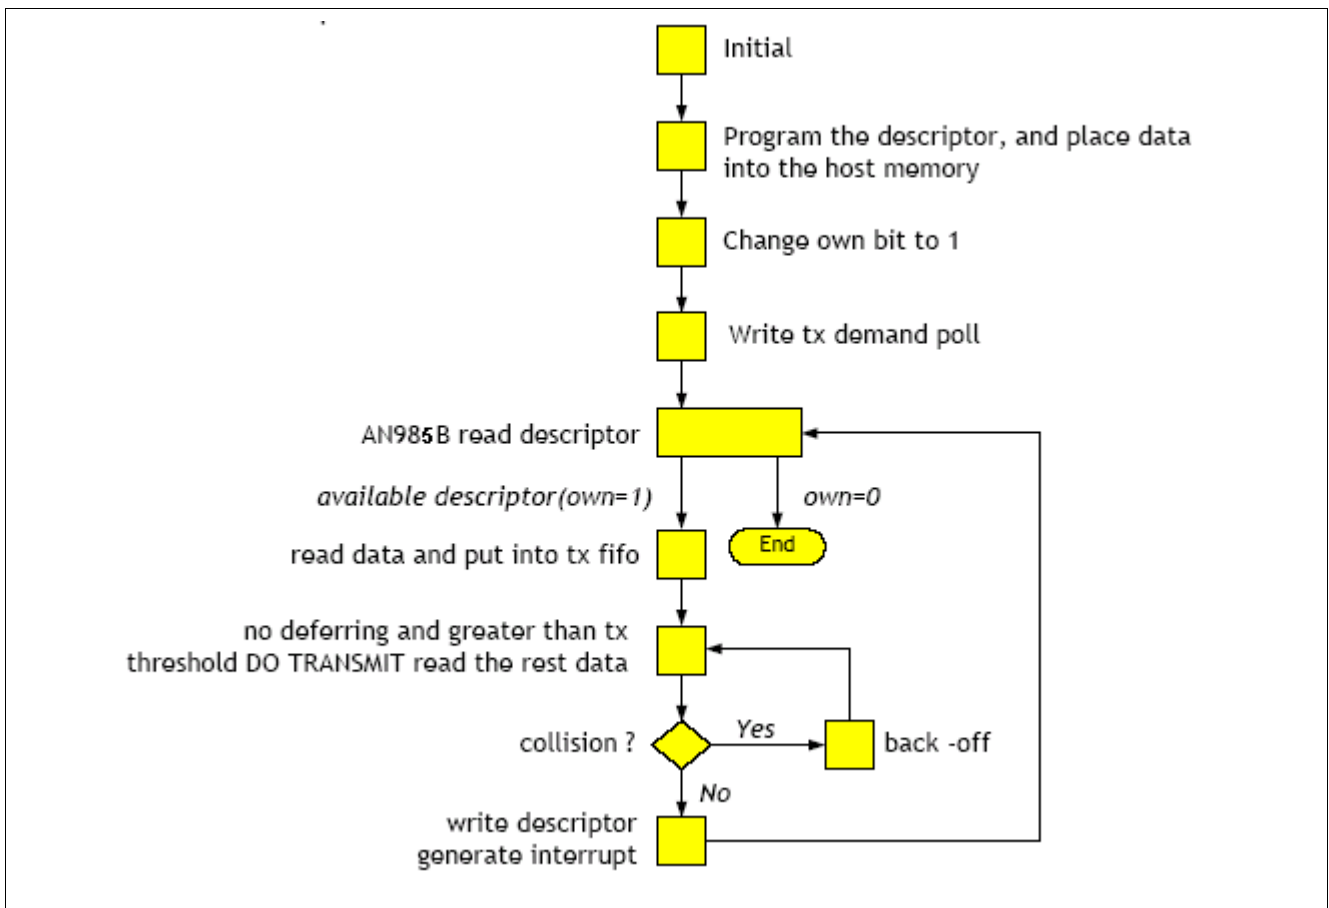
Initial

Program the descriptor, and place data into the host memory

Change own bit to 1

Write tx demand poll

AN985B read descriptor

available descriptor(own=1)

own=0

End

read data and put into tx fifo

no deferring and greater than tx threshold DO TRANSMIT read the rest data

collision ?

Yes

back -off

No

write descriptor generate interrupt